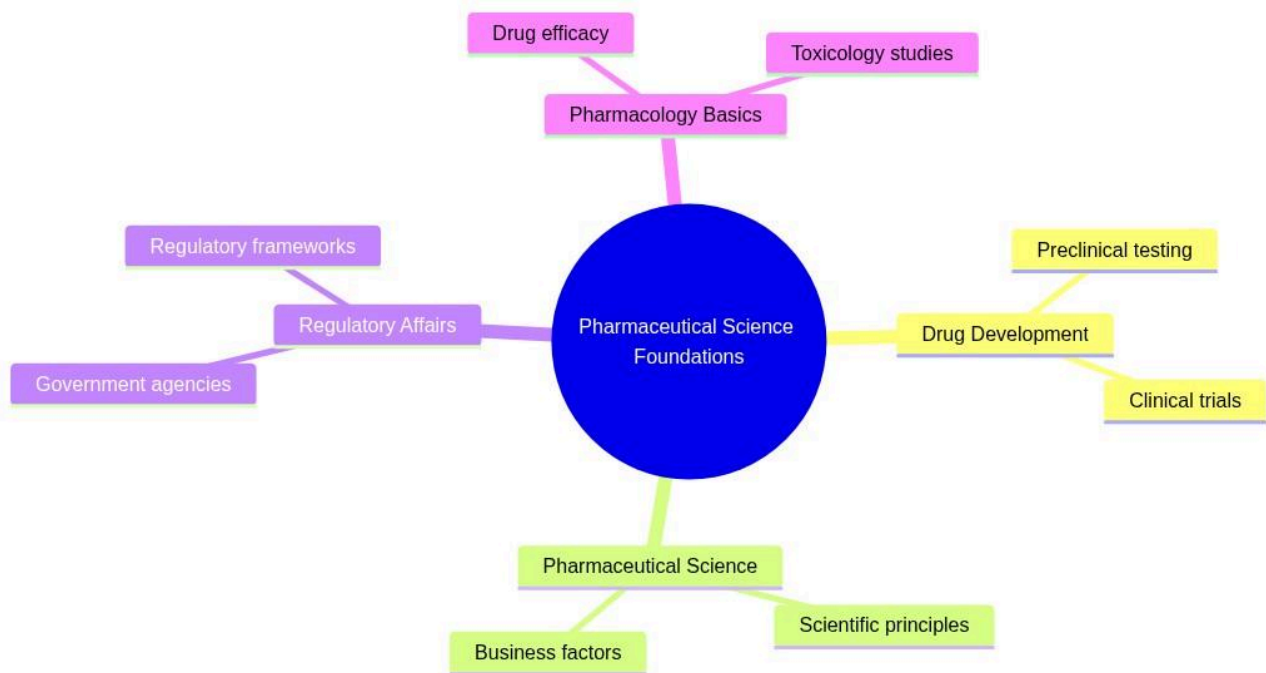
Pharmaceutical Science Foundations

Pharmacology Basics

Drug efficacy

Toxicology studies

Drug Development

Preclinical testing

Clinical trials

Pharmaceutical Science

Scientific principles

Business factors

Regulatory Affairs

Regulatory frameworks

Government agencies